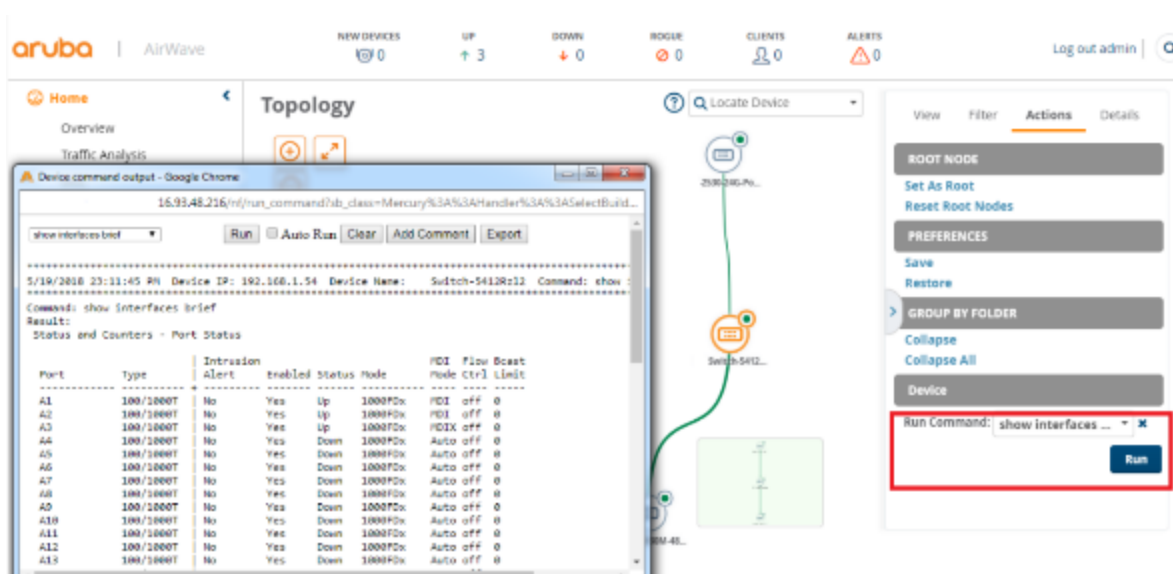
aruba | AirWave

NEW DEVICES 0 | UP 3 | DOWN 0 | ROGUE 0 | CLIENTS 0 | ALERTS 0

Log out admin

Home
Overview
Traffic Analysis

Topology

Locate Device

View Filter Actions Details

ROOT NODE
Set As Root
Reset Root Nodes

PREFERENCES
Save
Restore

GROUP BY FOLDER
Collapse
Collapse All

Device
Run Command: show interfaces ...
Run

2530-24G-Po...
Switch-5412...

Device command output - Google Chrome

16.93.48.216/nf/run_command?sb_class=Mercury%3A%3AHandler%3A%3ASelectBuild...

show interfaces brief | Run | Auto Run | Clear | Add Comment | Export

5/19/2018 23:11:45 PM Device IP: 192.168.1.54 Device Name: Switch-5412Rzl2 Command: show

Command: show interfaces brief
Result:
Status and Counters - Port Status

| Port | Type | Intrusion Alert | Enabled | Status | Mode | MDI Mode | Flow Ctrl | Bcast Limit |
|---|---|---|---|---|---|---|---|---|
| A1 | 100/1000T | No | Yes | Up | 1000FDx | MDI | off | 0 |
| A2 | 100/1000T | No | Yes | Up | 1000FDx | MDI | off | 0 |
| A3 | 100/1000T | No | Yes | Up | 1000FDx | MDIX | off | 0 |
| A4 | 100/1000T | No | Yes | Down | 1000FDx | Auto | off | 0 |
| A5 | 100/1000T | No | Yes | Down | 1000FDx | Auto | off | 0 |
| A6 | 100/1000T | No | Yes | Down | 1000FDx | Auto | off | 0 |
| A7 | 100/1000T | No | Yes | Down | 1000FDx | Auto | off | 0 |
| A8 | 100/1000T | No | Yes | Down | 1000FDx | Auto | off | 0 |
| A9 | 100/1000T | No | Yes | Down | 1000FDx | Auto | off | 0 |
| A10 | 100/1000T | No | Yes | Down | 1000FDx | Auto | off | 0 |
| A11 | 100/1000T | No | Yes | Down | 1000FDx | Auto | off | 0 |
| A12 | 100/1000T | No | Yes | Down | 1000FDx | Auto | off | 0 |
| A13 | 100/1000T | No | Yes | Down | 1000FDx | Auto | off | 0 |